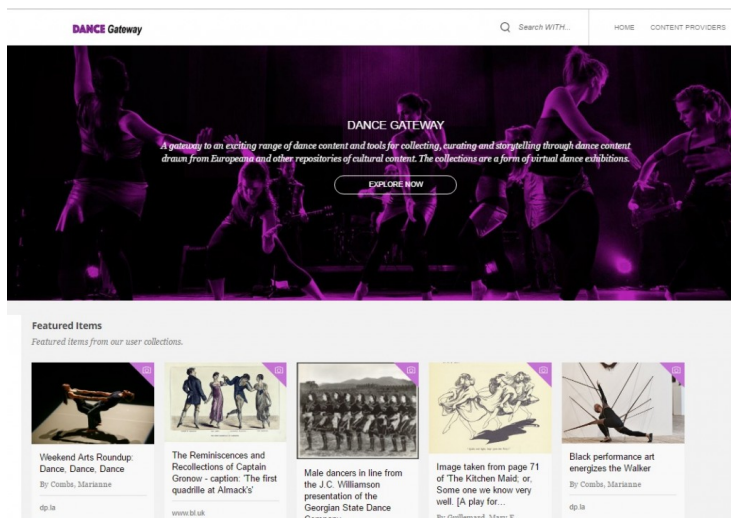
DANCE Gateway

Search WITH...

HOME CONTENT PROVIDERS

DANCE GATEWAY

A gateway to an exciting range of dance content and tools for collecting, curating and storytelling through dance content drawn from Europeana and other repositories of cultural content. The collections are a form of virtual dance exhibitions.

EXPLORE NOW

Featured Items

Featured items from our user collections.

Weekend Arts Roundup: Dance, Dance, Dance

By Combs, Marianne

dp.la

The Reminiscences and Recollections of Captain Gronow - caption: 'The first quadrille at Almack's'

www.bl.uk

Male dancers in line from the J.C. Williamson presentation of the Georgian State Dance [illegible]

Image taken from page 71 of 'The Kitchen Maid; or, Some one we know very well. [A play for...

By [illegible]

Black performance art energizes the Walker

By Combs, Marianne

dp.la